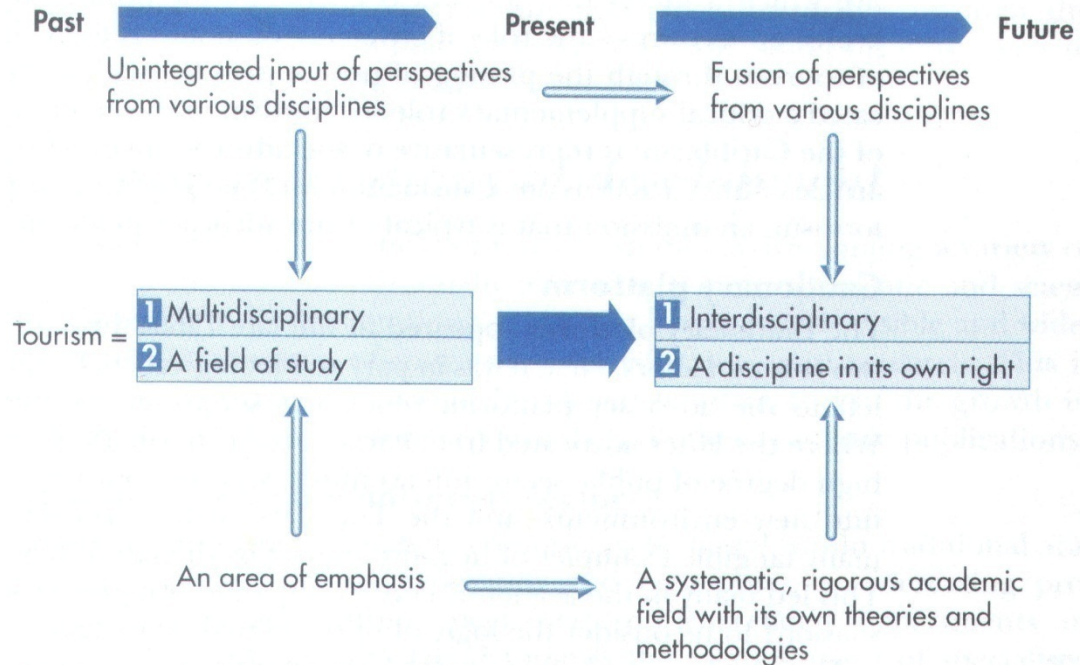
Past

Present

Future

Unintegrated input of perspectives from various disciplines

Fusion of perspectives from various disciplines

Tourism =

1 Multidisciplinary

2 A field of study

1 Interdisciplinary

2 A discipline in its own right

An area of emphasis

A systematic, rigorous academic field with its own theories and methodologies